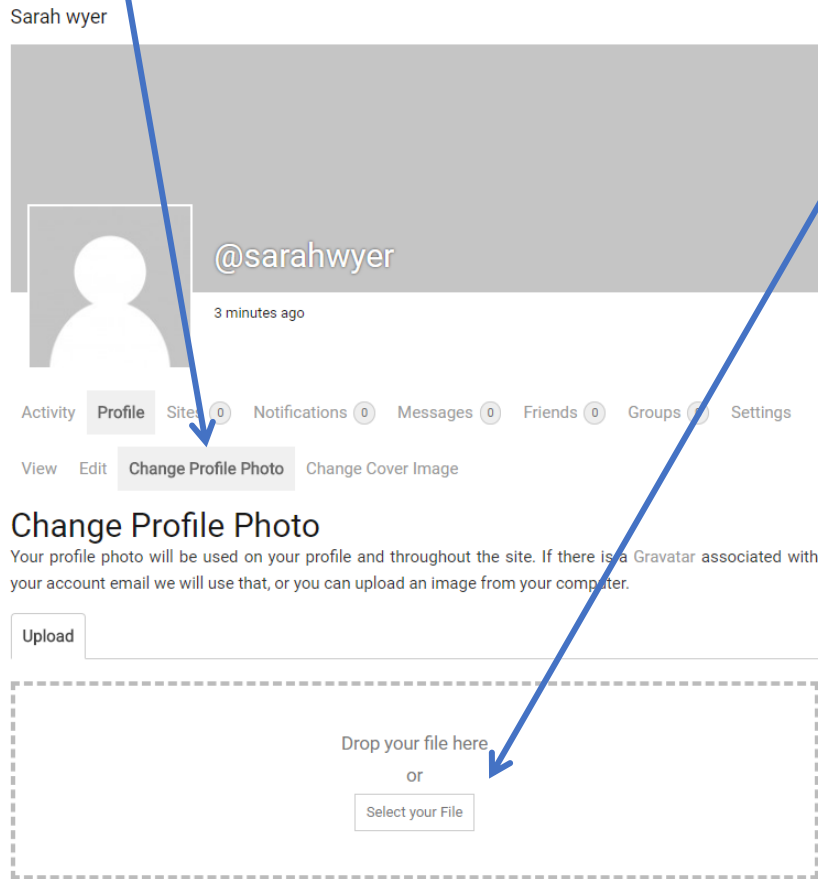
Sarah wyer

@sarahwyer

3 minutes ago

Activity Profile Sites 0 Notifications 0 Messages 0 Friends 0 Groups 0 Settings

View Edit Change Profile Photo Change Cover Image

Change Profile Photo

Your profile photo will be used on your profile and throughout the site. If there is a Gravatar associated with your account email we will use that, or you can upload an image from your computer.

Upload

Drop your file here

or

Select your File